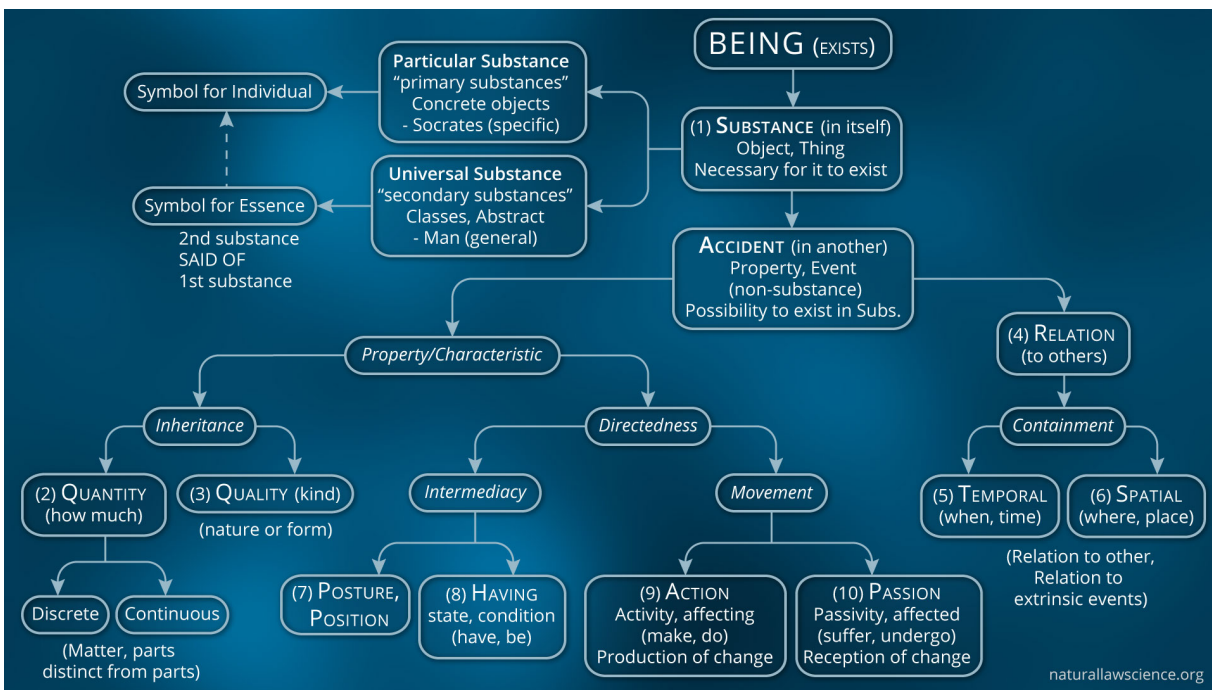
BEING (EXISTS)

(1) SUBSTANCE (in itself)
Object, Thing
Necessary for it to exist

Particular Substance
"primary substances"
Concrete objects
- Socrates (specific)

Universal Substance
"secondary substances"
Classes, Abstract
- Man (general)

Symbol for Individual

Symbol for Essence

2nd substance
SAID OF
1st substance

ACCIDENT (in another)
Property, Event
(non-substance)
Possibility to exist in Subs.

Property/Characteristic

Inheritance

(2) QUANTITY
(how much)

(3) QUALITY (kind)

(nature or form)

Discrete

Continuous

(Matter, parts
distinct from parts)

Directedness

Intermediacy

(7) POSTURE,
POSITION

(8) HAVING
state, condition
(have, be)

Movement

(9) ACTION
Activity, affecting
(make, do)
Production of change

(10) PASSION
Passivity, affected
(suffer, undergo)
Reception of change

(4) RELATION
(to others)

Containment

(5) TEMPORAL
(when, time)

(6) SPATIAL
(where, place)

(Relation to other,
Relation to
extrinsic events)

naturallawscience.org